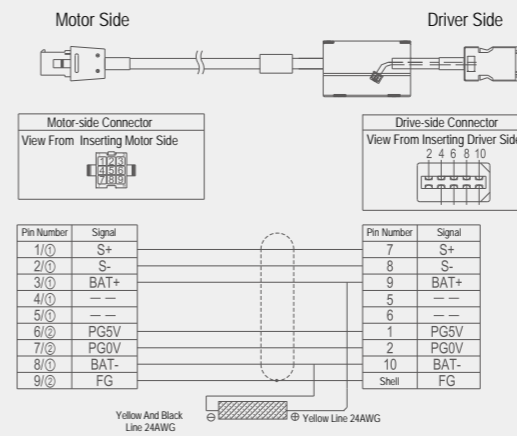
Motor Side

Driver Side

Motor-side Connector
View From Inserting Motor Side

1 2 3
4 5 6
7 8 9

Drive-side Connector
View From Inserting Driver Side
2 4 6 8 10

| Pin Number | Signal |
|---|---|
| 1/① | S+ |
| 2/① | S- |
| 3/① | BAT+ |
| 4/① | — — |
| 5/① | — — |
| 6/② | PG5V |
| 7/② | PG0V |
| 8/① | BAT- |
| 9/② | FG |

| Pin Number | Signal |
|---|---|
| 7 | S+ |
| 8 | S- |
| 9 | BAT+ |
| 5 | — — |
| 6 | — — |
| 1 | PG5V |
| 2 | PG0V |
| 10 | BAT- |
| Shell | FG |

Yellow And Black Line 24AWG

⊖ ⊕ Yellow Line 24AWG